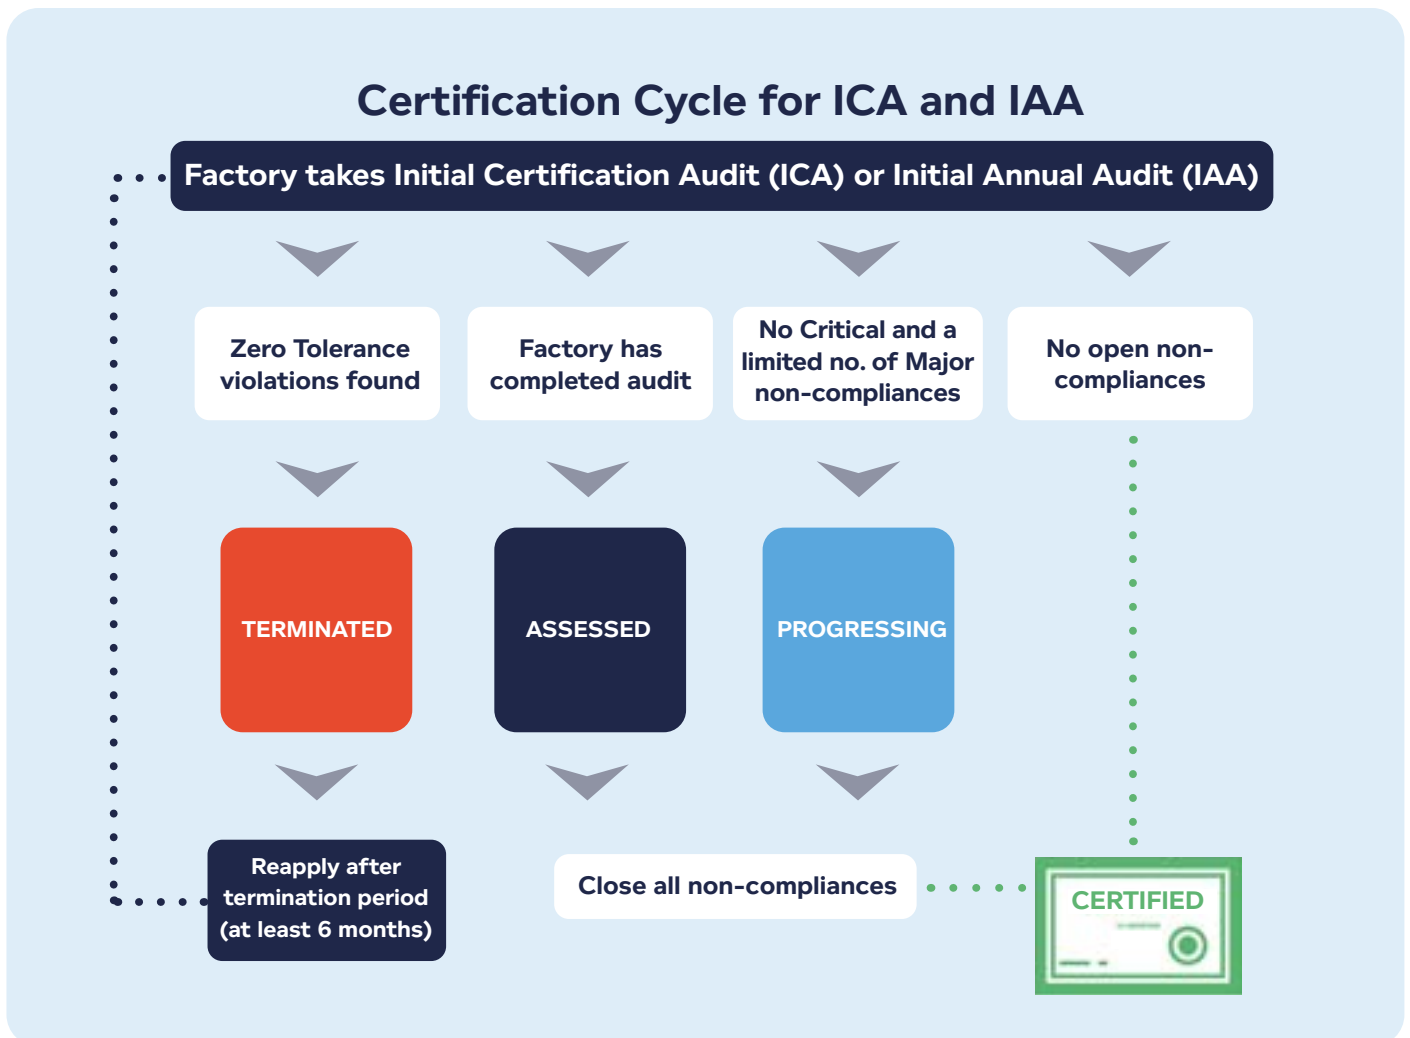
Certification Cycle for ICA and IAA

Factory takes Initial Certification Audit (ICA) or Initial Annual Audit (IAA)

Zero Tolerance violations found

Factory has completed audit

No Critical and a limited no. of Major non-compliances

No open non-compliances

TERMINATED

ASSESSED

PROGRESSING

Reapply after termination period (at least 6 months)

Close all non-compliances

CERTIFIED